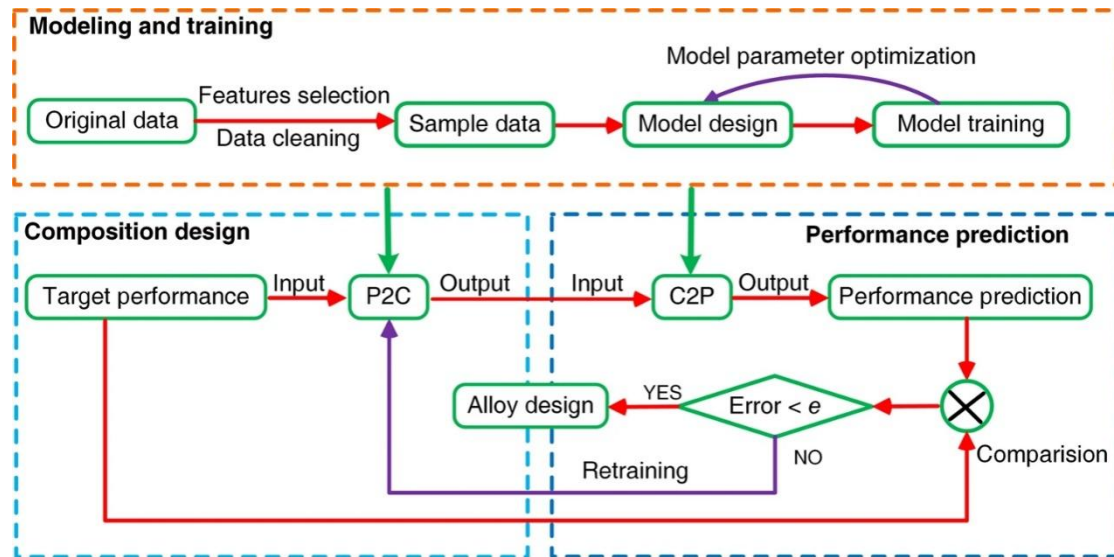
Modeling and training

Model parameter optimization

Original data

Features selection

Data cleaning

Sample data

Model design

Model training

Composition design

Performance prediction

Target performance

Input

P2C

Output

Input

C2P

Output

Performance prediction

Alloy design

YES

Error < $e$

NO

Retraining

Comparision